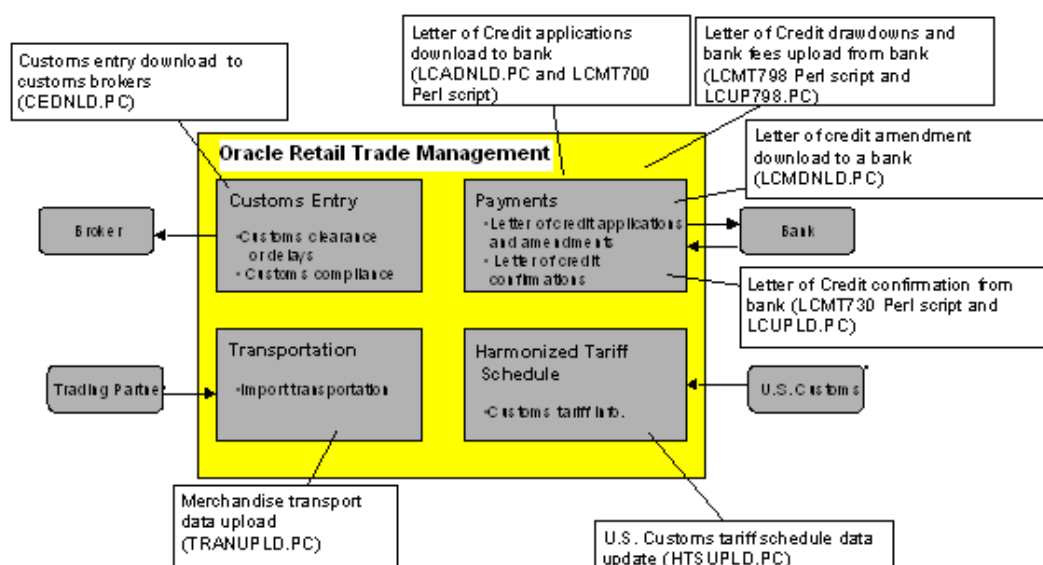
Letter of Credit applications download to bank (LCADNLD.PC and LCMT700 Perl script)

Letter of Credit drawdowns and bank fees upload from bank (LCMT798 Perl script and LCUP798.PC)

Customs entry download to customs brokers (CEDNLD.PC)

Oracle Retail Trade Management

Letter of credit amendment download to a bank (LCMDNLD.PC)

Customs Entry
•Customs clearance or delays
• Customs compliance

Broker

Payments
•Letter of credit applications and amendments
• Letter of credit confirmations

Bank

Letter of Credit confirmation from bank (LCMT730 Perl script and LCUPLD.PC)

Transportation
•Import transportation

Trading Partner

Harmonized Tariff Schedule
•Customs tariff info.

U.S. Customs

Merchandise transport data upload (TRANUPLD.PC)

U.S. Customs tariff schedule data update (HTSUPLD.PC)